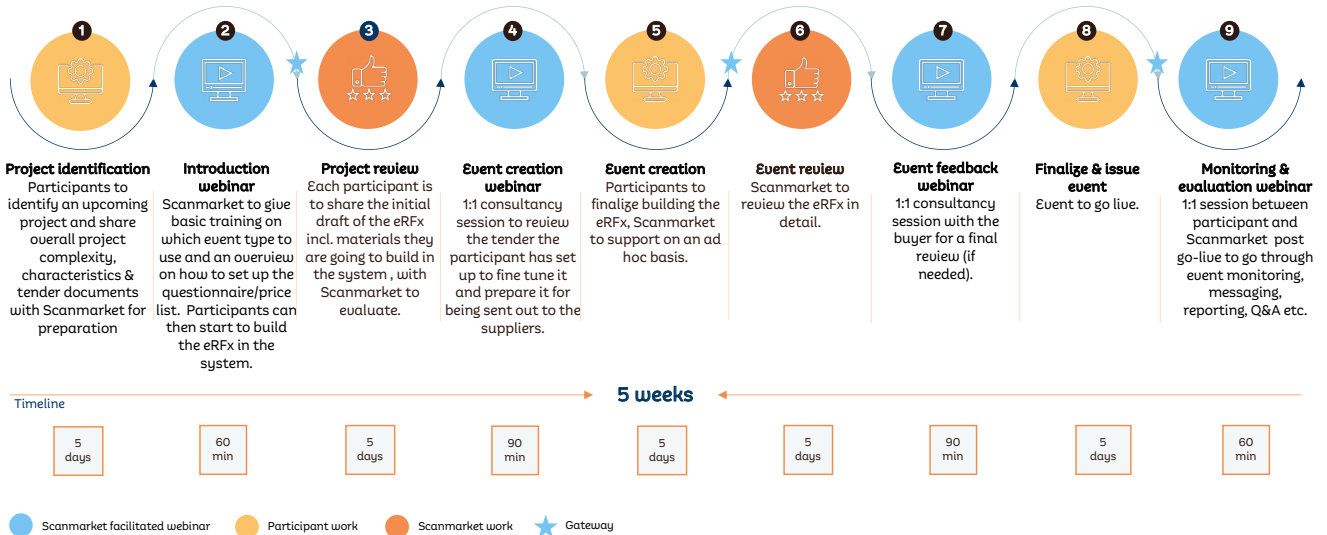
1

2

3

4

5

6

7

8

9

**Project identification**
Participants to identify an upcoming project and share overall project complexity, characteristics & tender documents with Scanmarket for preparation

**Introduction webinar**
Scanmarket to give basic training on which event type to use and an overview on how to set up the questionnaire/price list. Participants can then start to build the eRFx in the system.

**Project review**
Each participant is to share the initial draft of the eRFx incl. materials they are going to build in the system , with Scanmarket to evaluate.

**Event creation webinar**
1:1 consultancy session to review the tender the participant has set up to fine tune it and prepare it for being sent out to the suppliers.

**Event creation**
Participants to finalize building the eRFx, Scanmarket to support on an ad hoc basis.

**Event review**
Scanmarket to review the eRFx in detail.

**Event feedback webinar**
1:1 consultancy session with the buyer for a final review (if needed).

**Finalize & issue event**
Event to go live.

**Monitoring & evaluation webinar**
1:1 session between participant and Scanmarket post go-live to go through event monitoring, messaging, reporting, Q&A etc.

Timeline

5 weeks

| 5 days | 60 min | 5 days | 90 min | 5 days | 5 days | 90 min | 5 days | 60 min |
|---|---|---|---|---|---|---|---|---|

Scanmarket facilitated webinar
Participant work
Scanmarket work
Gateway